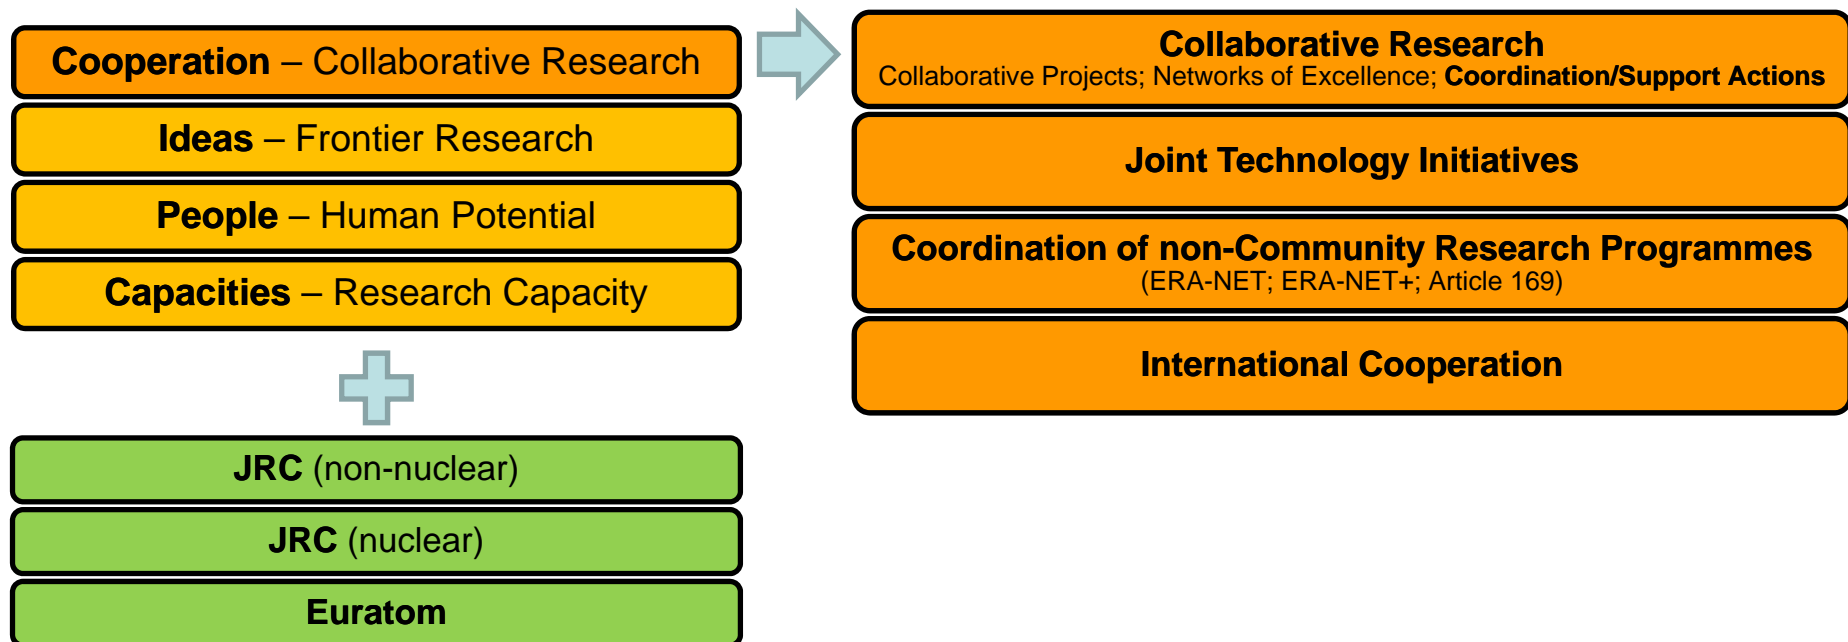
Cooperation – Collaborative Research

Ideas – Frontier Research

People – Human Potential

Capacities – Research Capacity

JRC (non-nuclear)

JRC (nuclear)

Euratom

Collaborative Research
Collaborative Projects; Networks of Excellence; Coordination/Support Actions

Joint Technology Initiatives

Coordination of non-Community Research Programmes
(ERA-NET; ERA-NET+; Article 169)

International Cooperation